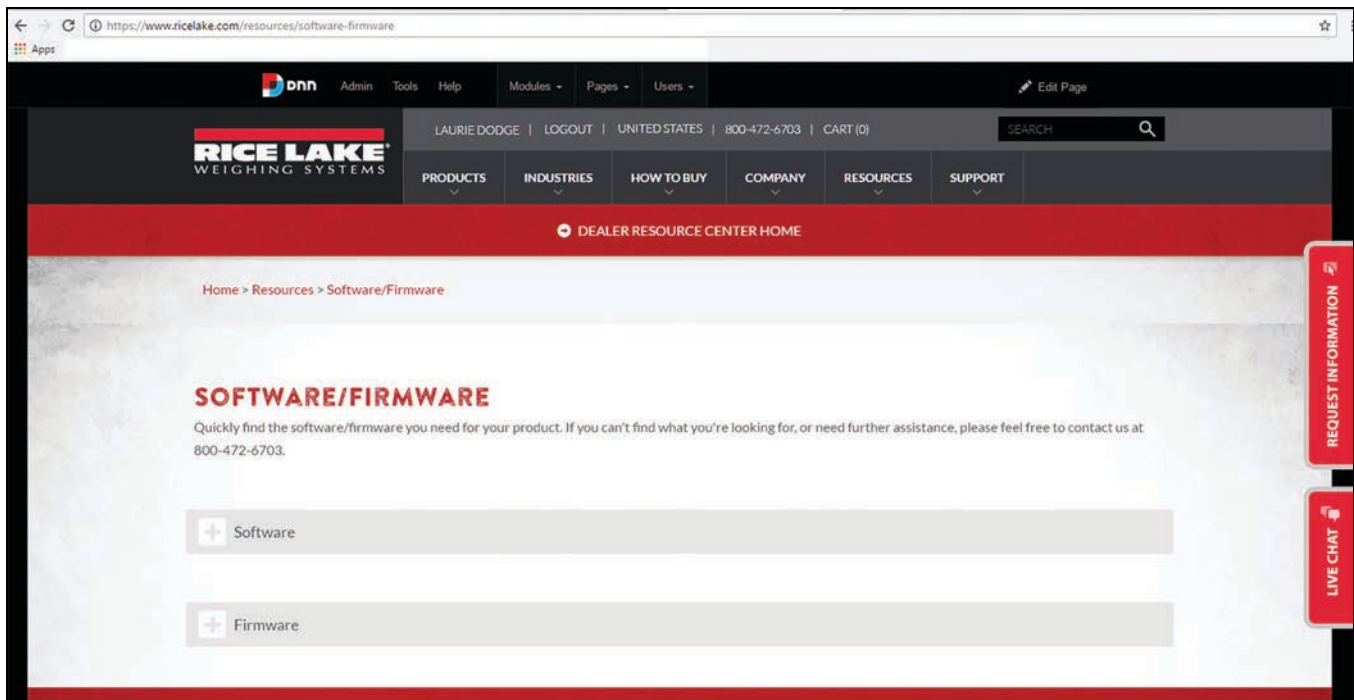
https://www.ricelake.com/resources/software-firmware

Apps

DNN Admin Tools Help Modules Pages Users Edit Page

RICE LAKE WEIGHING SYSTEMS

LAURIE DODGE | LOGOUT | UNITED STATES | 800-472-6703 | CART (0)

SEARCH

PRODUCTS INDUSTRIES HOW TO BUY COMPANY RESOURCES SUPPORT

DEALER RESOURCE CENTER HOME

Home > Resources > Software/Firmware

SOFTWARE/FIRMWARE

Quickly find the software/firmware you need for your product. If you can't find what you're looking for, or need further assistance, please feel free to contact us at 800-472-6703.

Software

Firmware

REQUEST INFORMATION

LIVE CHAT